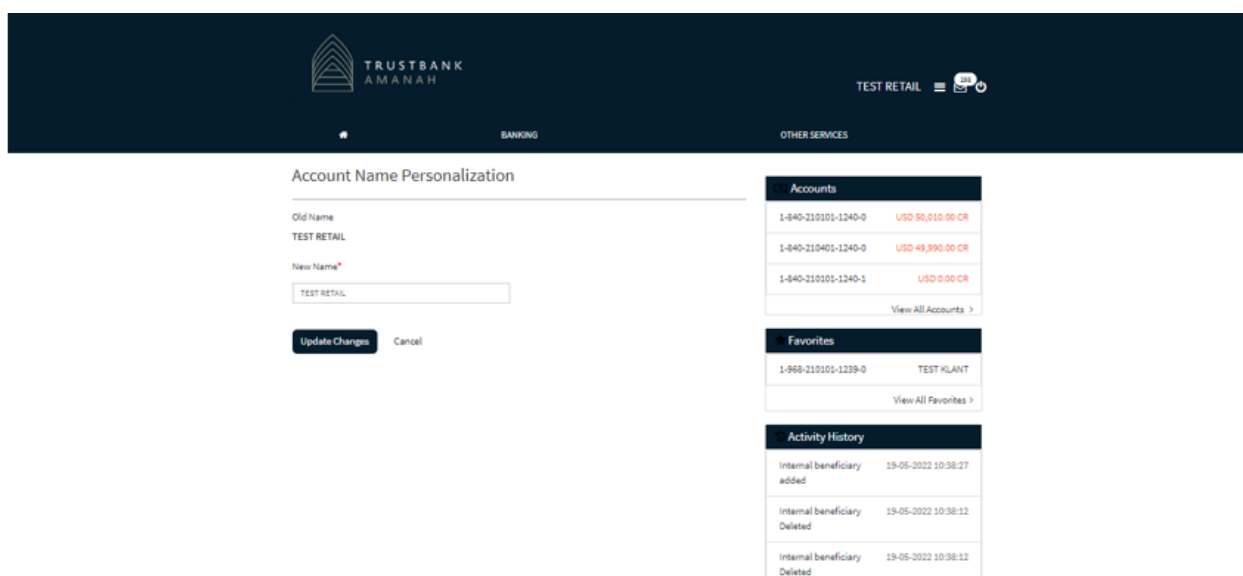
TRUSTBANK
AMANAH

TEST RETAIL 155

BANKING OTHER SERVICES

Account Name Personalization

Old Name
TEST RETAIL

New Name*
TEST RETAIL

Update Changes Cancel

Accounts

| | |
|---|---|
| 1-840-210101-1240-0 | USD 50,010.00 CR |
| 1-840-210401-1240-0 | USD 49,990.00 CR |
| 1-840-210101-1240-1 | USD 0.00 CR |

View All Accounts >

Favorites

| | |
|---|---|
| 1-968-210101-1239-0 | TEST KLANT |

View All Favorites >

Activity History

| | |
|---|---|
| Internal beneficiary added | 19-05-2022 10:38:27 |
| Internal beneficiary Deleted | 19-05-2022 10:38:12 |
| Internal beneficiary Deleted | 19-05-2022 10:38:12 |